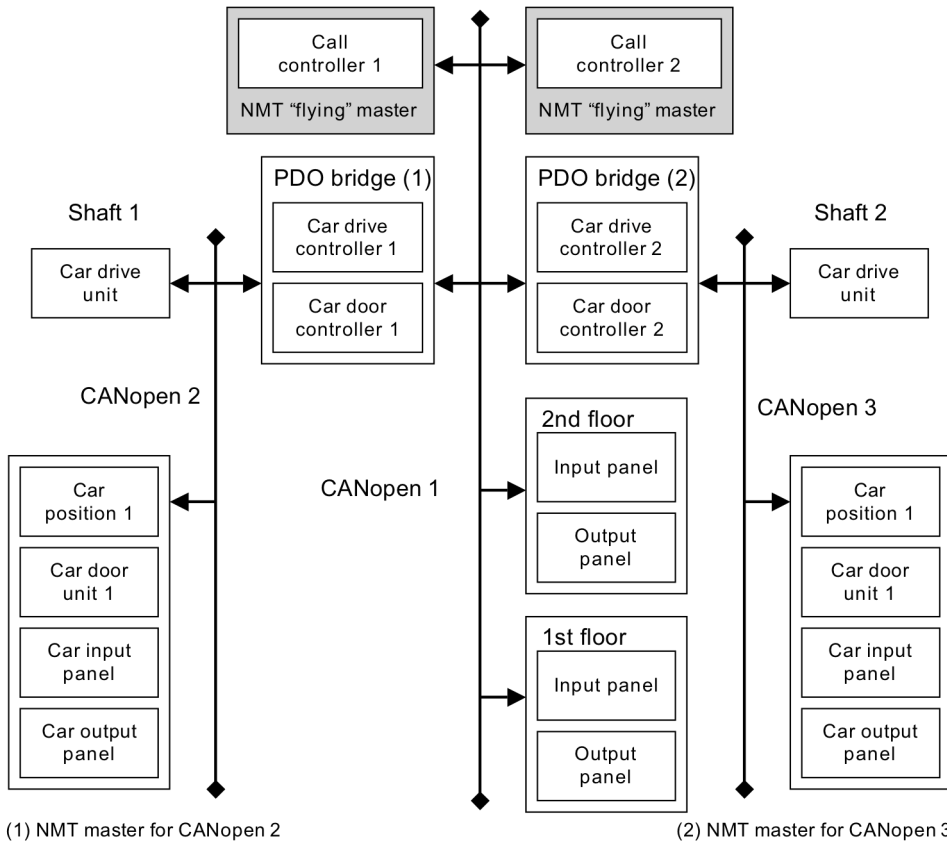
Call controller 1
NMT “flying” master

Call controller 2
NMT “flying” master

PDO bridge (1)
Car drive controller 1
Car door controller 1

PDO bridge (2)
Car drive controller 2
Car door controller 2

Shaft 1
Car drive unit

Shaft 2
Car drive unit

CANopen 2

CANopen 3

CANopen 1

Car position 1
Car door unit 1
Car input panel
Car output panel

2nd floor
Input panel
Output panel

1st floor
Input panel
Output panel

Car position 1
Car door unit 1
Car input panel
Car output panel

(1) NMT master for CANopen 2

(2) NMT master for CANopen 3